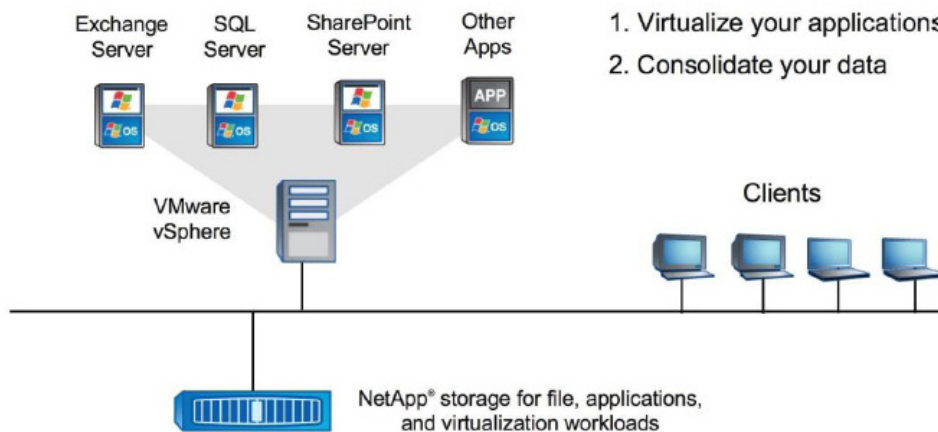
Exchange Server

SQL Server

SharePoint Server

Other Apps

APP

OS

OS

OS

OS

1. Virtualize your applications

2. Consolidate your data

VMware vSphere

Clients

NetApp® storage for file, applications, and virtualization workloads